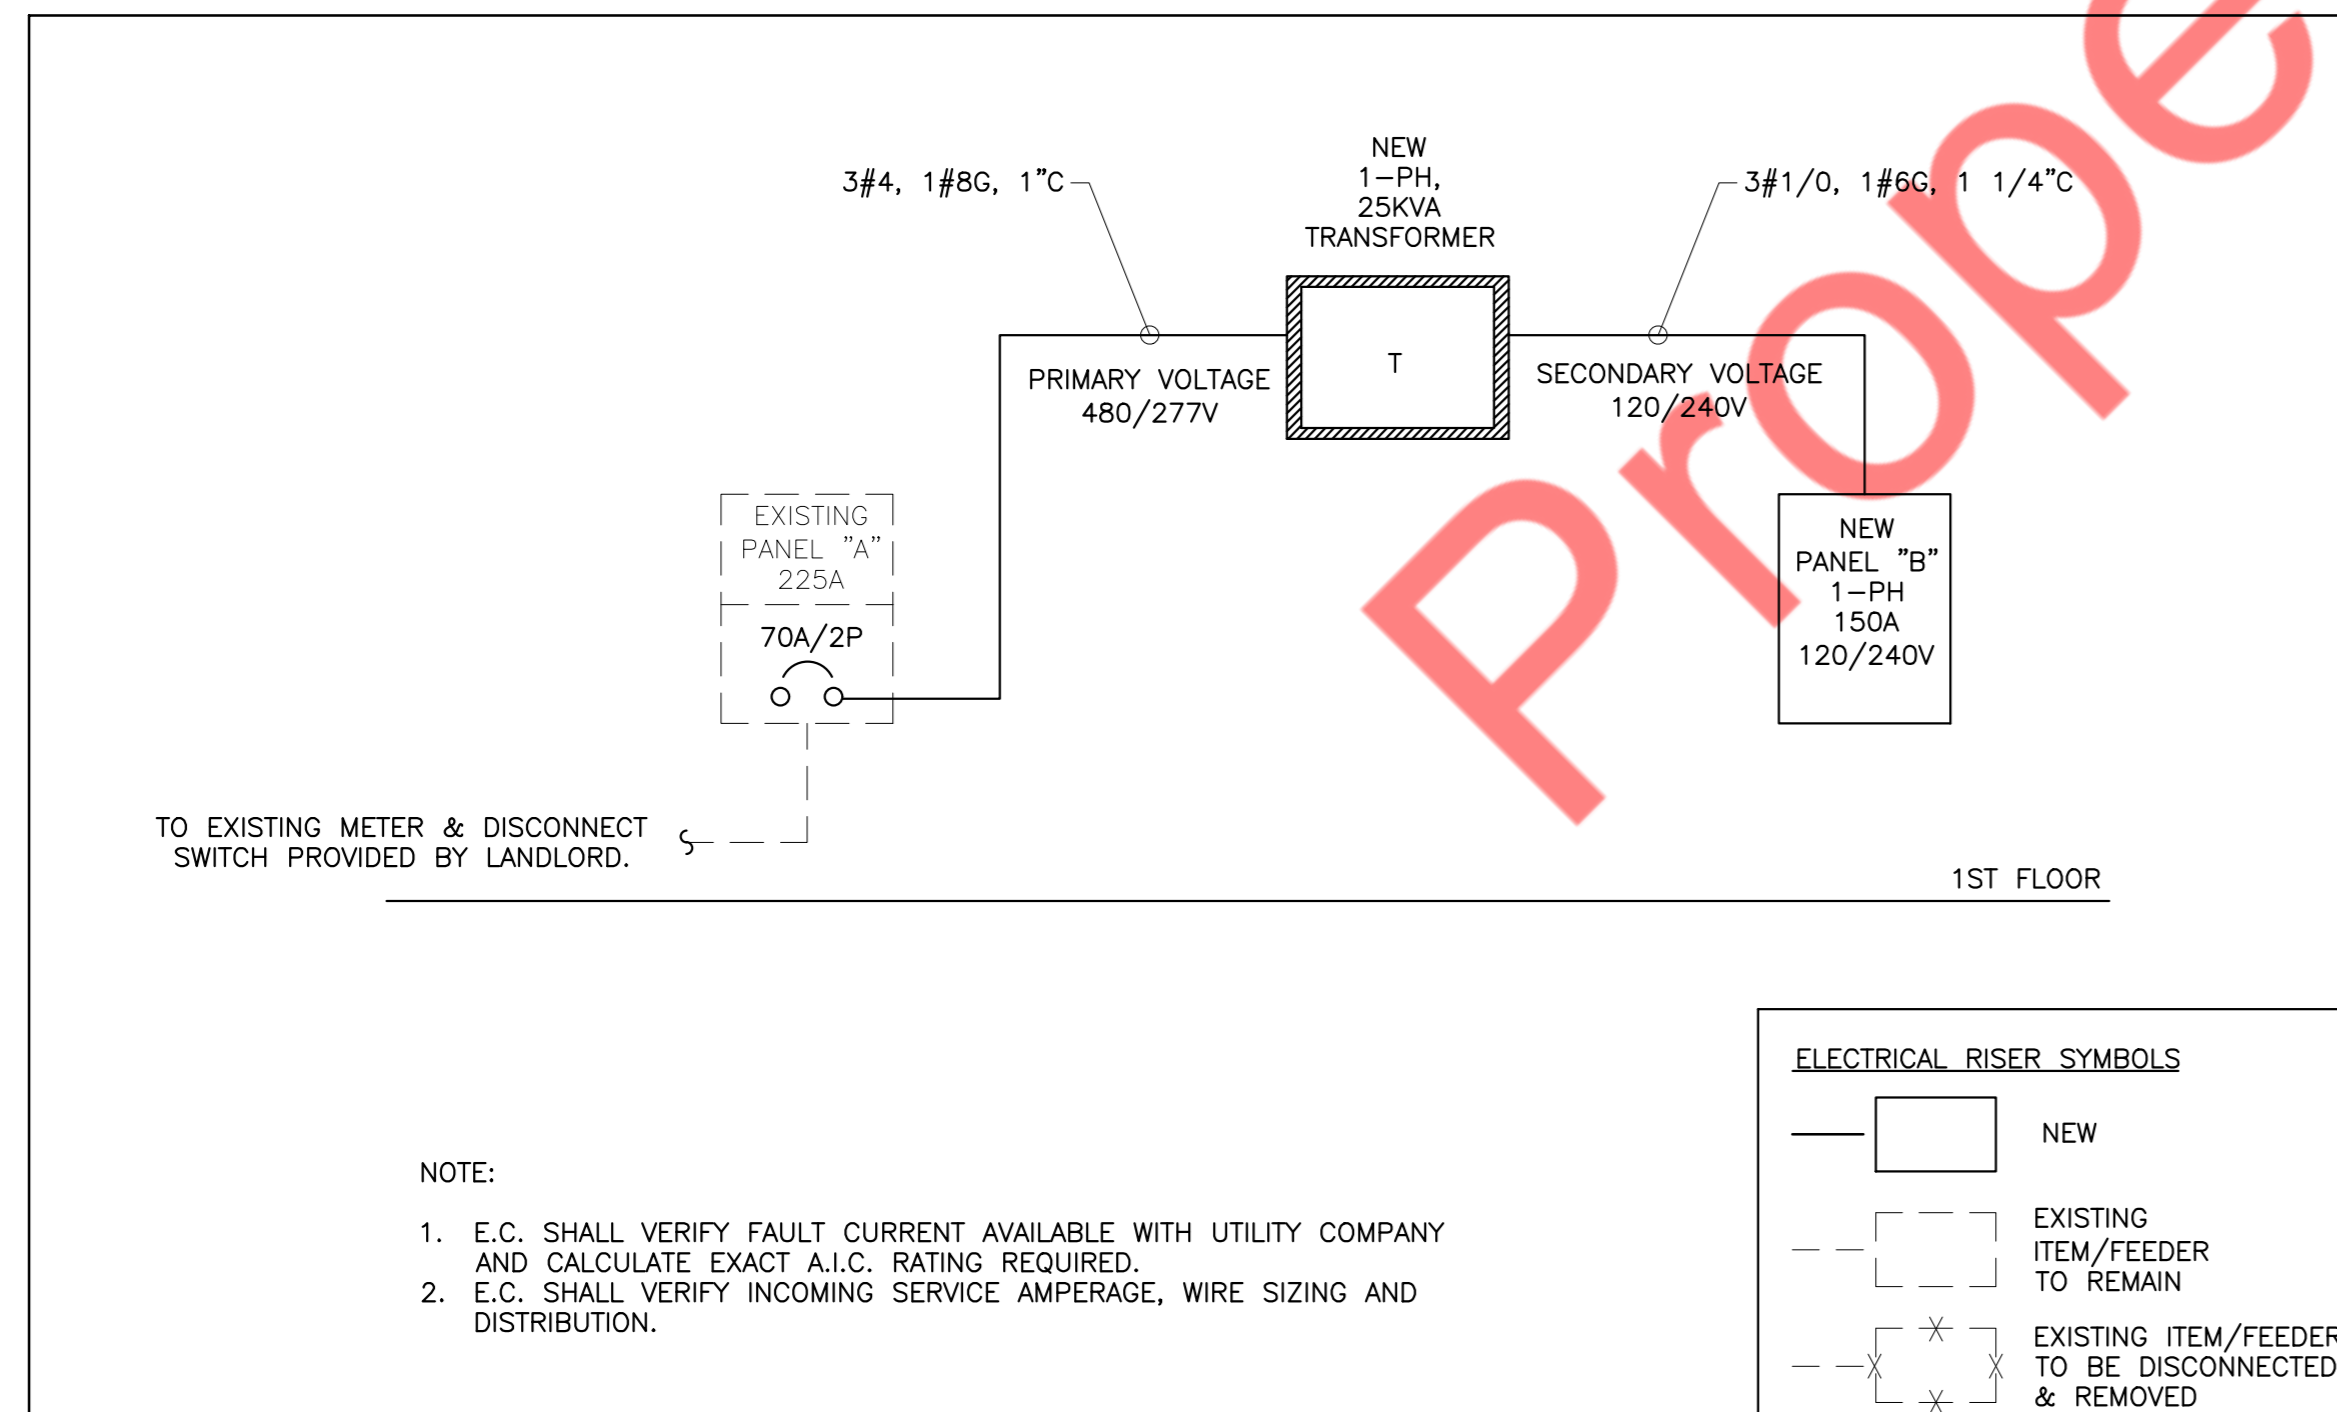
NEW
1–PH,
25KVA
TRANSFORMER

3#4, 1#8G, 1"C

3#1/0, 1#6G, 1 1/4"C

T

PRIMARY VOLTAGE
480/277V

SECONDARY VOLTAGE
120/240V

EXISTING
PANEL "A"
225A

70A/2P

NEW
PANEL "B"
1–PH
150A
120/240V

Prope

TO EXISTING METER & DISCONNECT SWITCH PROVIDED BY LANDLORD.

1ST FLOOR

NOTE:

1. E.C. SHALL VERIFY FAULT CURRENT AVAILABLE WITH UTILITY COMPANY AND CALCULATE EXACT A.I.C. RATING REQUIRED.
2. E.C. SHALL VERIFY INCOMING SERVICE AMPERAGE, WIRE SIZING AND DISTRIBUTION.

ELECTRICAL RISER SYMBOLS

NEW

EXISTING
ITEM/FEEDER
TO REMAIN

EXISTING ITEM/FEEDER
TO BE DISCONNECTED
& REMOVED